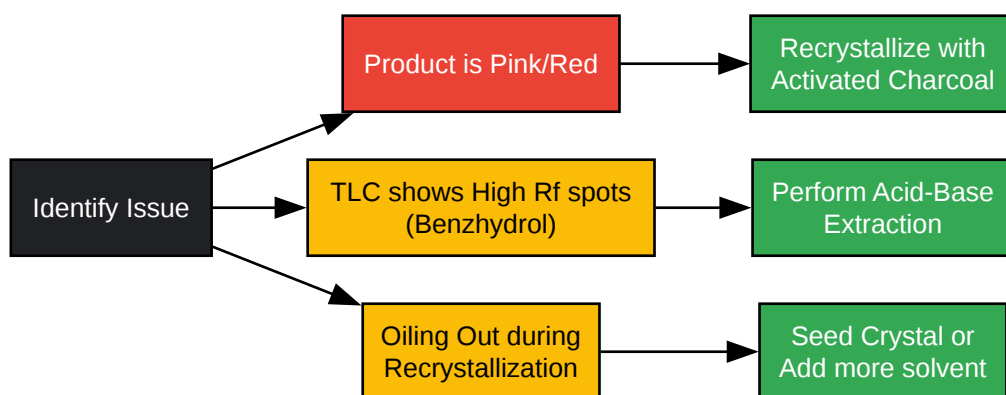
Identify Issue

Product is Pink/Red

Recrystallize with Activated Charcoal

TLC shows High Rf spots (Benzhydrol)

Perform Acid-Base Extraction

Oiling Out during Recrystallization

Seed Crystal or Add more solvent